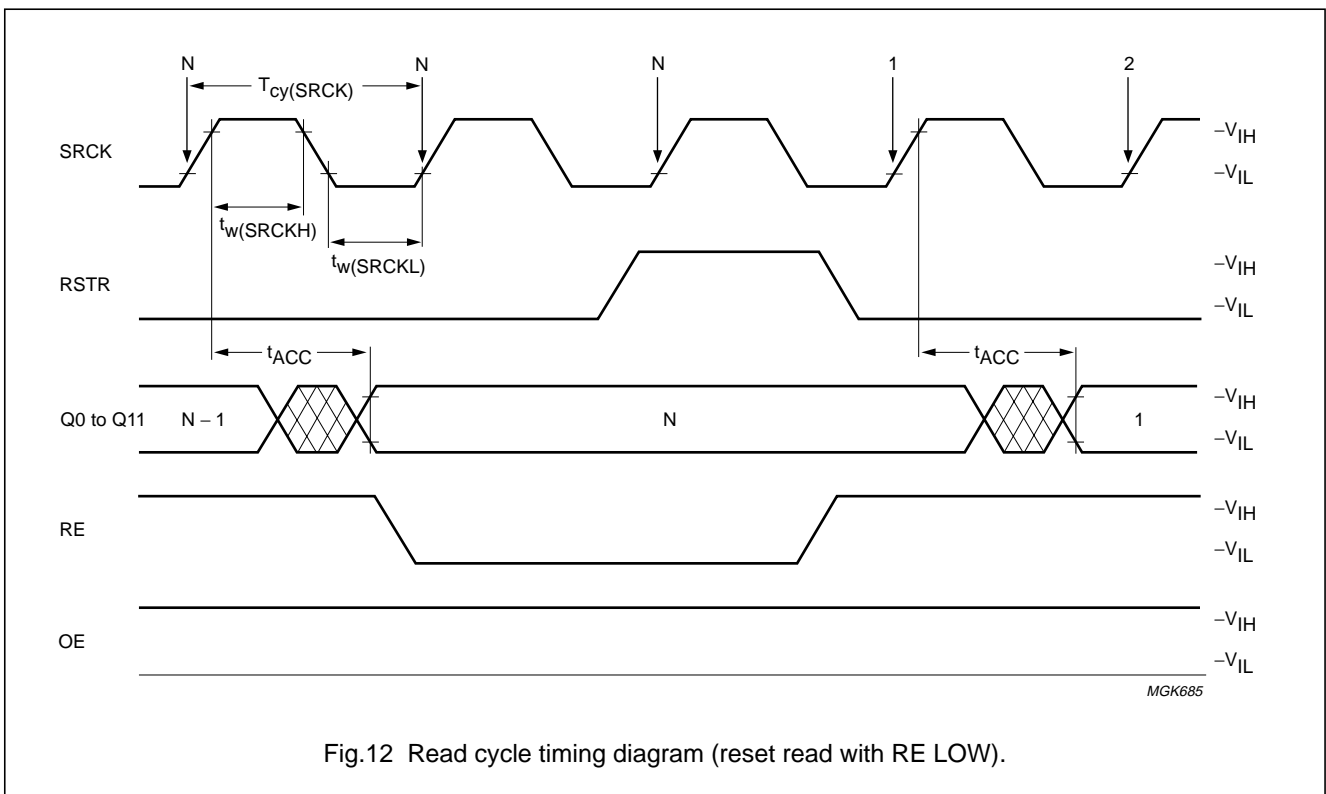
N

$T_{cy(SRCK)}$

N

N

1

2

SRCK

$-V_{IH}$

$-V_{IL}$

$t_{w(SRCKH)}$

$t_{w(SRCKL)}$

RSTR

$-V_{IH}$

$-V_{IL}$

$t_{ACC}$

$t_{ACC}$

Q0 to Q11

N – 1

N

1

$-V_{IH}$

$-V_{IL}$

RE

$-V_{IH}$

$-V_{IL}$

OE

$-V_{IH}$

$-V_{IL}$

MGK685

Fig.12 Read cycle timing diagram (reset read with RE LOW).